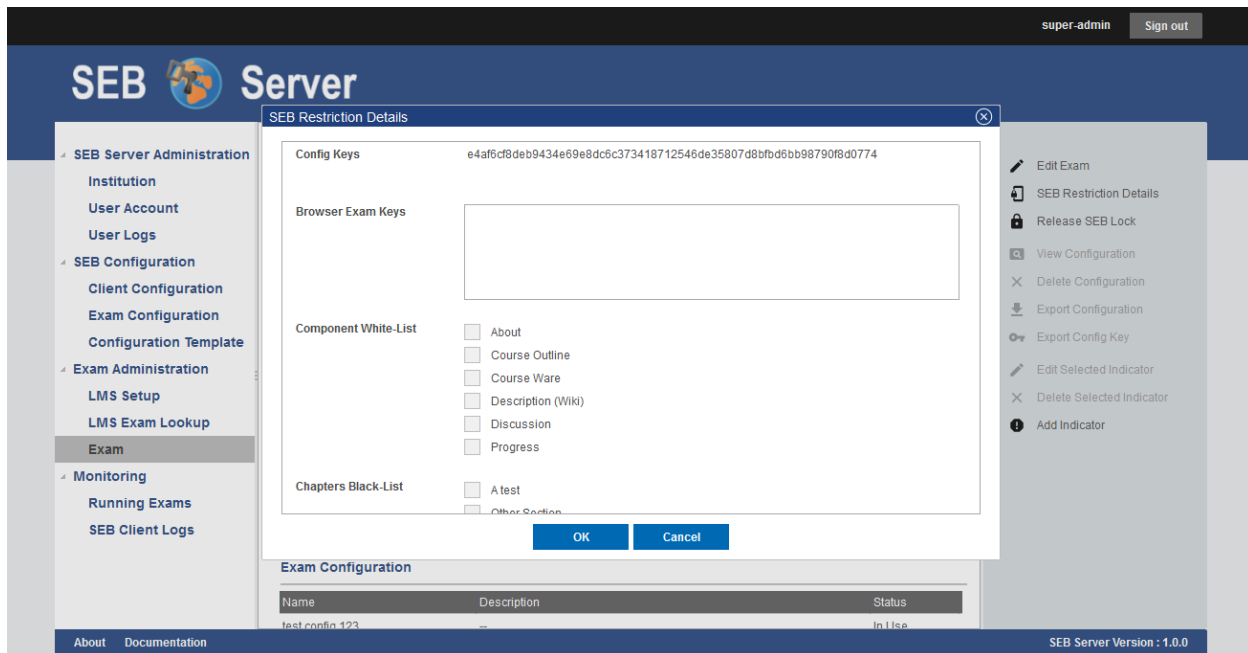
super-admin Sign out

SEB Server

SEB Server Administration
Institution
User Account
User Logs
SEB Configuration
Client Configuration
Exam Configuration
Configuration Template
Exam Administration
LMS Setup
LMS Exam Lookup
Exam
Monitoring
Running Exams
SEB Client Logs

SEB Restriction Details

Config Keys e4af6cf8deb9434e69e8dc6c373418712546de35807d8bfbd6bb98790f8d0774

Browser Exam Keys

Component White-List
About
Course Outline
Course Ware
Description (Wiki)
Discussion
Progress

Chapters Black-List
A test
Other Section

OK Cancel

Exam Configuration

| Name | Description | Status |
|---|---|---|
| test config 123 | -- | In Use |

Edit Exam
SEB Restriction Details
Release SEB Lock
View Configuration
Delete Configuration
Export Configuration
Export Config Key
Edit Selected Indicator
Delete Selected Indicator
Add Indicator

About Documentation
SEB Server Version : 1.0.0